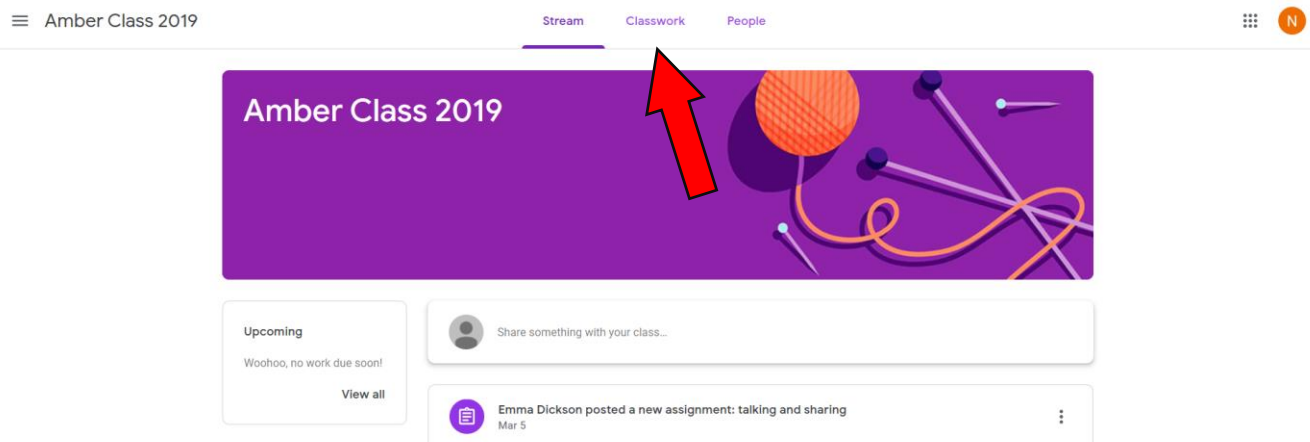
Amber Class 2019

Stream Classwork People

N

Amber Class 2019

Upcoming

Woohoo, no work due soon!

View all

Share something with your class...

Emma Dickson posted a new assignment: talking and sharing
Mar 5